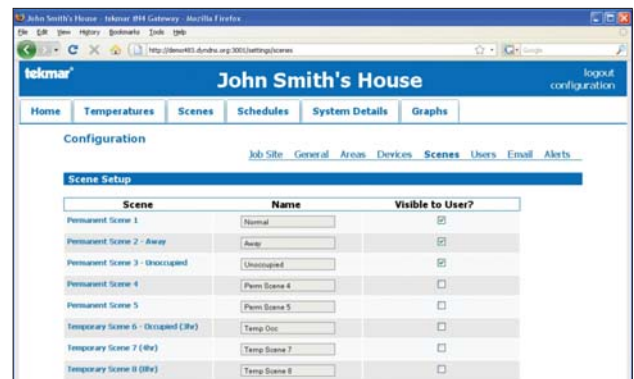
John Smith's House - tekmar 494 Gateway - Mozilla Firefox

File Edit View History Bookmarks Tools Help

http://demo465.dyndns.org:3001/settings/scenes

Google

tekmar

John Smith's House

logout
configuration

Home | Temperatures | Scenes | Schedules | System Details | Graphs

Configuration

Job Site General Areas Devices Scenes Users Email Alerts

Scene Setup

| Scene | Name | Visible to User? |
|---|---|---|
| Permanent Scene 1 | Normal | ☑ |
| Permanent Scene 2 - Away | Away | ☑ |
| Permanent Scene 3 - Unoccupied | Unoccupied | ☑ |
| Permanent Scene 4 | Perm Scene 4 | ☐ |
| Permanent Scene 5 | Perm Scene 5 | ☐ |
| Temporary Scene 6 - Occupied (3hr) | Temp Occ | ☐ |
| Temporary Scene 7 (4hr) | Temp Scene 7 | ☐ |
| Temporary Scene 8 (8hr) | Temp Scene 8 | ☐ |